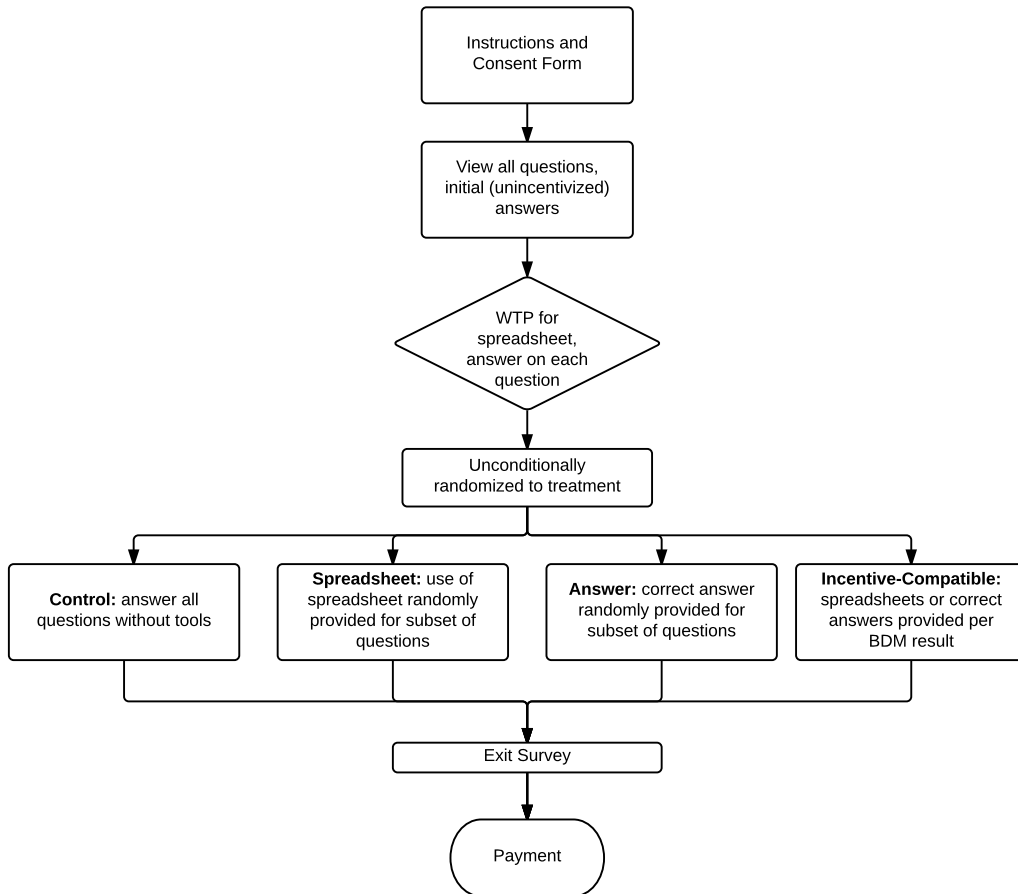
Instructions and Consent Form

View all questions, initial (unincentivized) answers

WTP for spreadsheet, answer on each question

Unconditionally randomized to treatment

**Control:** answer all questions without tools

**Spreadsheet:** use of spreadsheet randomly provided for subset of questions

**Answer:** correct answer randomly provided for subset of questions

**Incentive-Compatible:** spreadsheets or correct answers provided per BDM result

Exit Survey

Payment